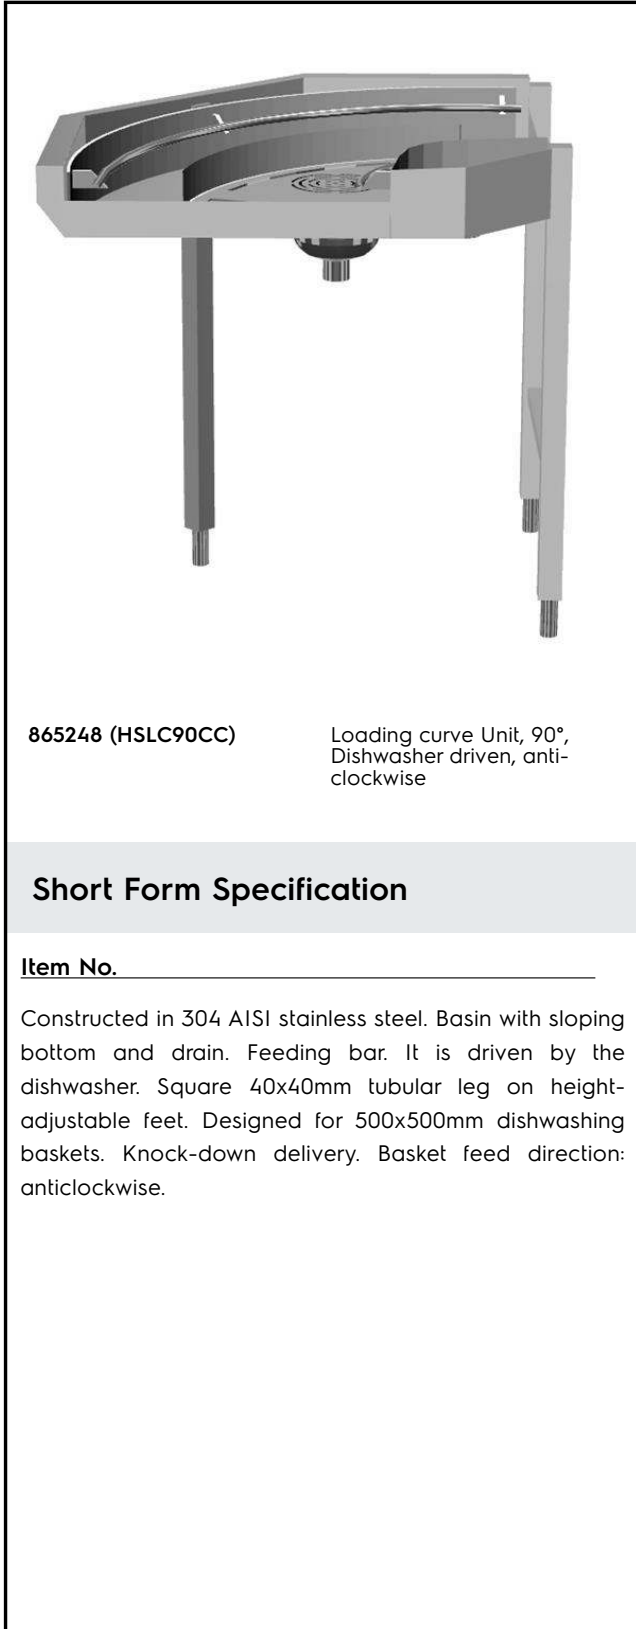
865248 (HSLC90CC)

Loading curve Unit, 90°, Dishwasher driven, anticlockwise

Short Form Specification

Item No.

Constructed in 304 AISI stainless steel. Basin with sloping bottom and drain. Feeding bar. It is driven by the dishwasher. Square 40x40mm tubular leg on height-adjustable feet. Designed for 500x500mm dishwashing baskets. Knock-down delivery. Basket feed direction: anticlockwise.